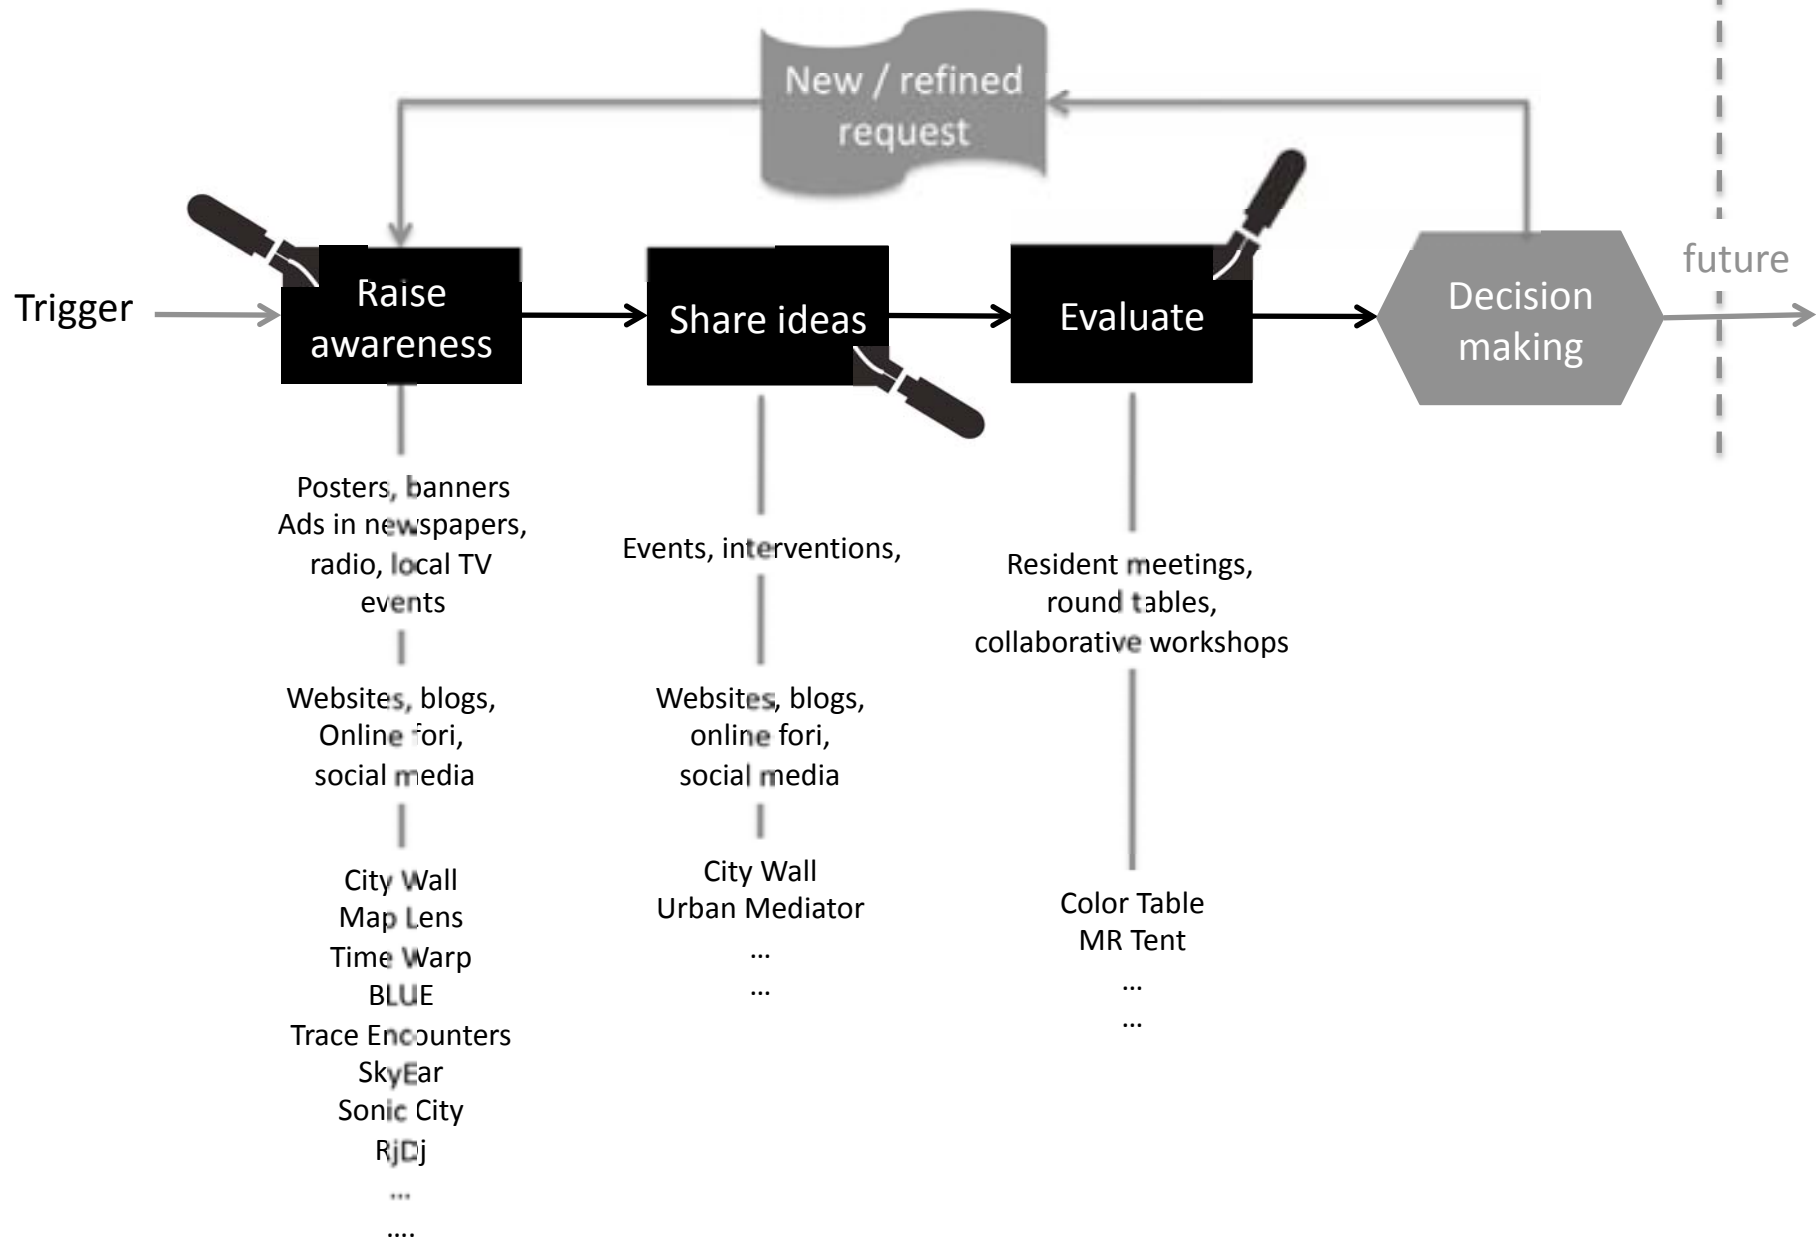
New / refined request

Trigger

Raise awareness

Share ideas

Evaluate

Decision making

future

Posters, banners
Ads in newspapers, radio, local TV
events

Websites, blogs,
Online fori,
social media

City Wall
Map Lens
Time Warp
BLUE
Trace Encounters
SkyEar
Sonic City
RjDj
...
....

Events, interventions,

Websites, blogs,
online fori,
social media

City Wall
Urban Mediator
...
...

Resident meetings,
round tables,
collaborative workshops

Color Table
MR Tent
...
...